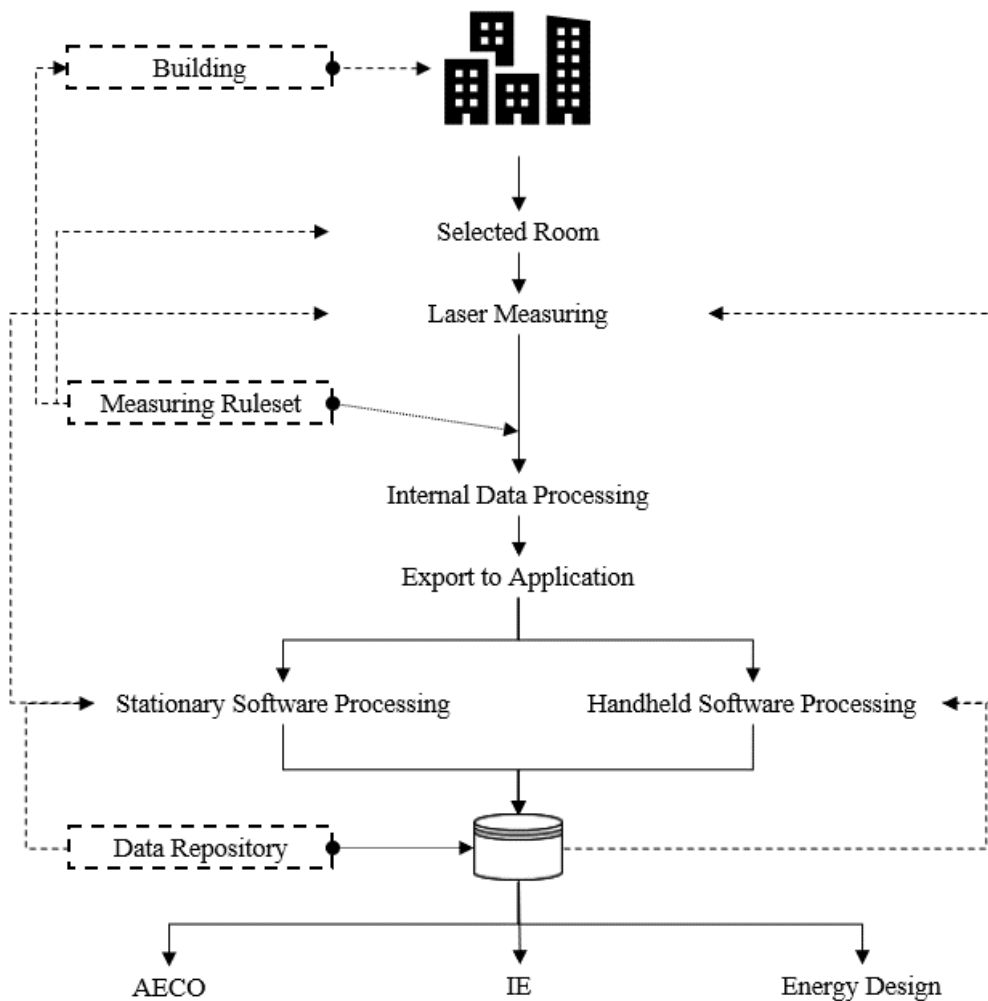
Building

Selected Room

Laser Measuring

Measuring Ruleset

Internal Data Processing

Export to Application

Stationary Software Processing

Handheld Software Processing

Data Repository

AECO

IE

Energy Design